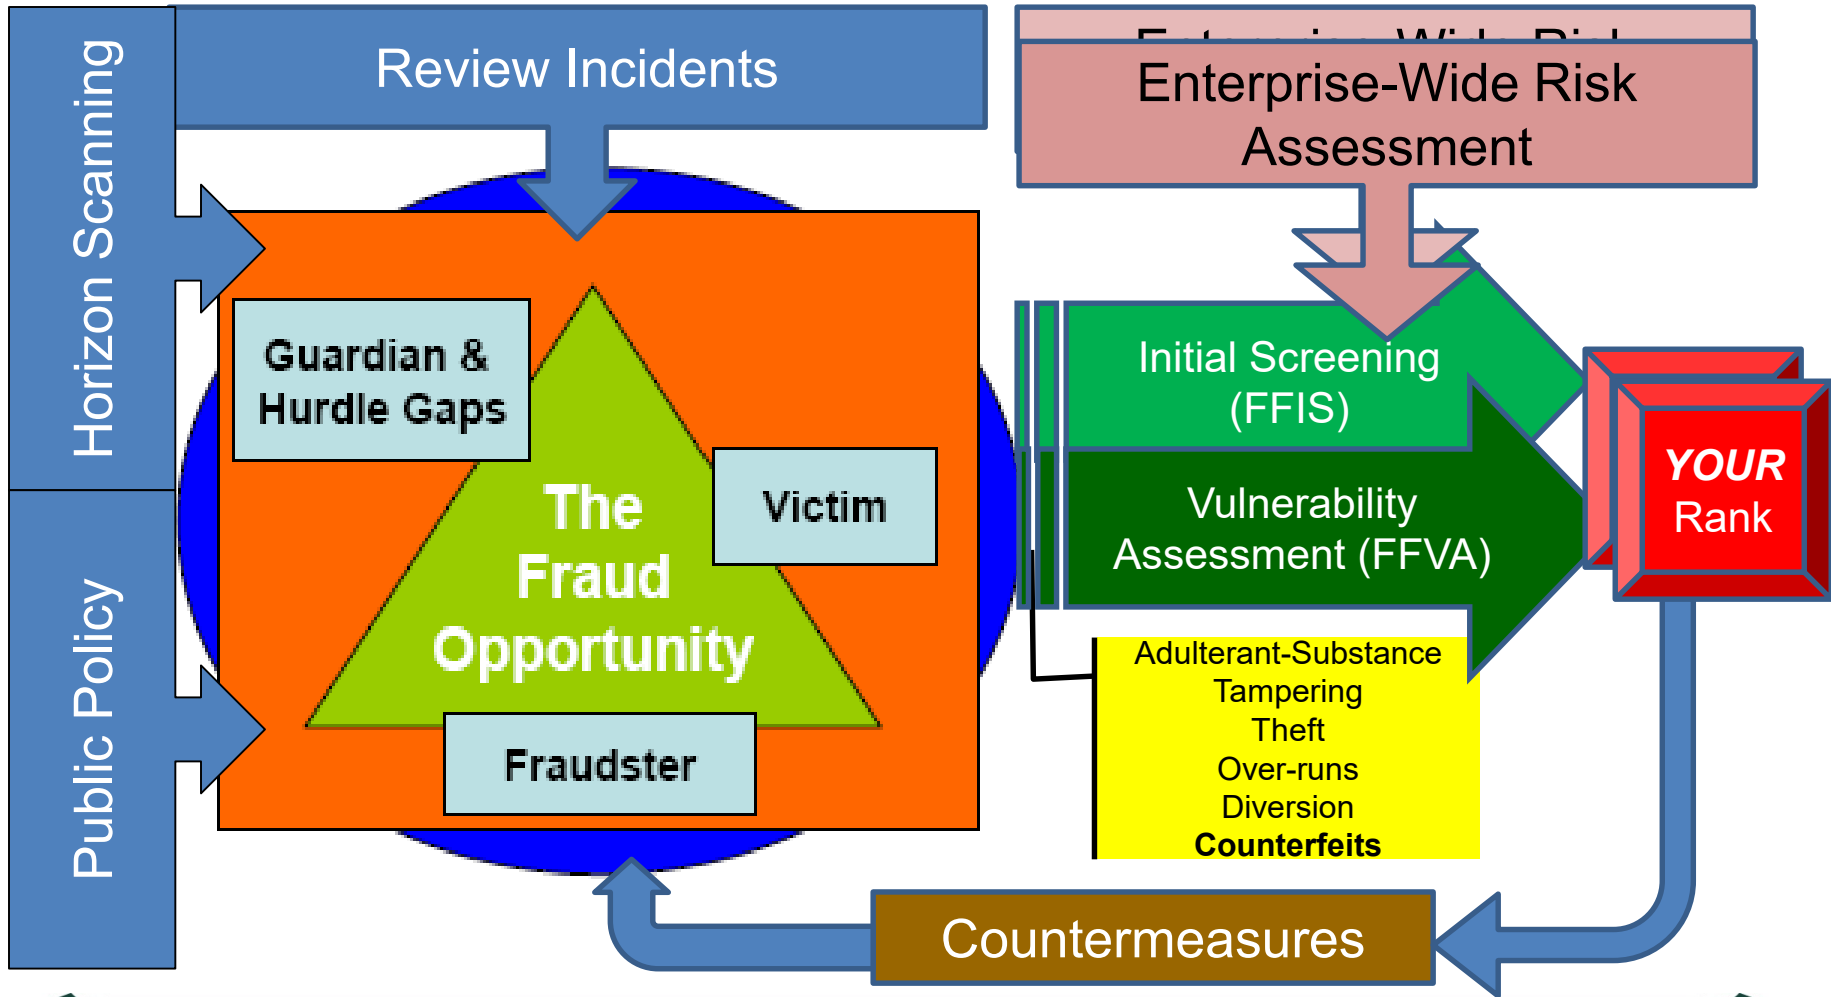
Horizon Scanning

Public Policy

Review Incidents

Enterprise-Wide Risk Assessment

Guardian & Hurdle Gaps

The Fraud Opportunity

Victim

Fraudster

Initial Screening (FFIS)

Vulnerability Assessment (FFVA)

YOUR Rank

Adulterant-Substance
Tampering
Theft
Over-runs
Diversion
Counterfeits

Countermeasures